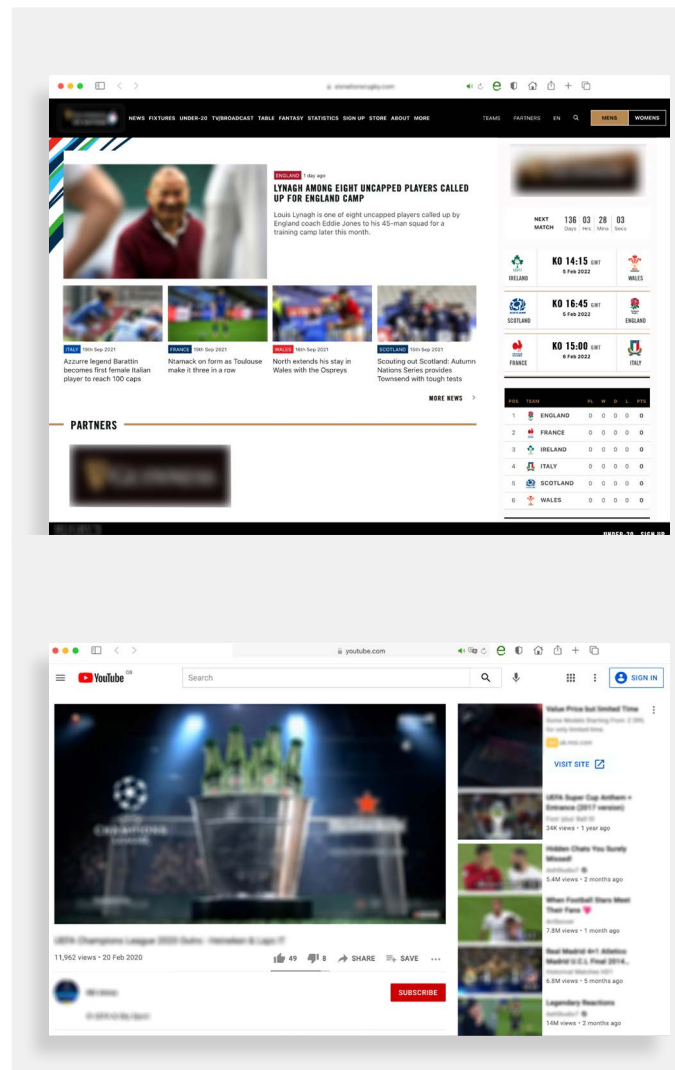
sixnationsrugby.com

NEWS FIXTURES UNDER-20 TV/BROADCAST TABLE FANTASY STATISTICS SIGN UP STORE ABOUT MORE

TEAMS PARTNERS EN

MENS WOMENS

ENGLAND 1 day ago

LYNAGH AMONG EIGHT UNCAPPED PLAYERS CALLED UP FOR ENGLAND CAMP

Louis Lynagh is one of eight uncapped players called up by England coach Eddie Jones to his 45-man squad for a training camp later this month.

ITALY 15th Sep 2021
Azzurre legend Barattin becomes first female Italian player to reach 100 caps

FRANCE 13th Sep 2021
Ntamack on form as Toulouse make it three in a row

WALES 16th Sep 2021
North extends his stay in Wales with the Ospreys

SCOTLAND 15th Sep 2021
Scouting out Scotland: Autumn Nations Series provides Townsend with tough tests

MORE NEWS

PARTNERS

NEXT MATCH 136 Days 03 Hrs 28 Mins 03 Secs

IRELAND KO 14:15 GMT 5 Feb 2022 WALES

SCOTLAND KO 16:45 GMT 5 Feb 2022 ENGLAND

FRANCE KO 15:00 GMT 6 Feb 2022 ITALY

| POS | TEAM | PL | W | D | L | PTS |
|---|---|---|---|---|---|---|
| 1 | ENGLAND | 0 | 0 | 0 | 0 | 0 |
| 2 | FRANCE | 0 | 0 | 0 | 0 | 0 |
| 3 | IRELAND | 0 | 0 | 0 | 0 | 0 |
| 4 | ITALY | 0 | 0 | 0 | 0 | 0 |
| 5 | SCOTLAND | 0 | 0 | 0 | 0 | 0 |
| 6 | WALES | 0 | 0 | 0 | 0 | 0 |

UNDER-20 SIGN UP

youtube.com

YouTube GR

Search

SIGN IN

11,962 views • 20 Feb 2020

49 8 SHARE SAVE

SUBSCRIBE

VISIT SITE

34K views • 1 year ago

5.4M views • 2 months ago

7.8M views • 1 month ago

6.8M views • 5 months ago

14M views • 2 months ago